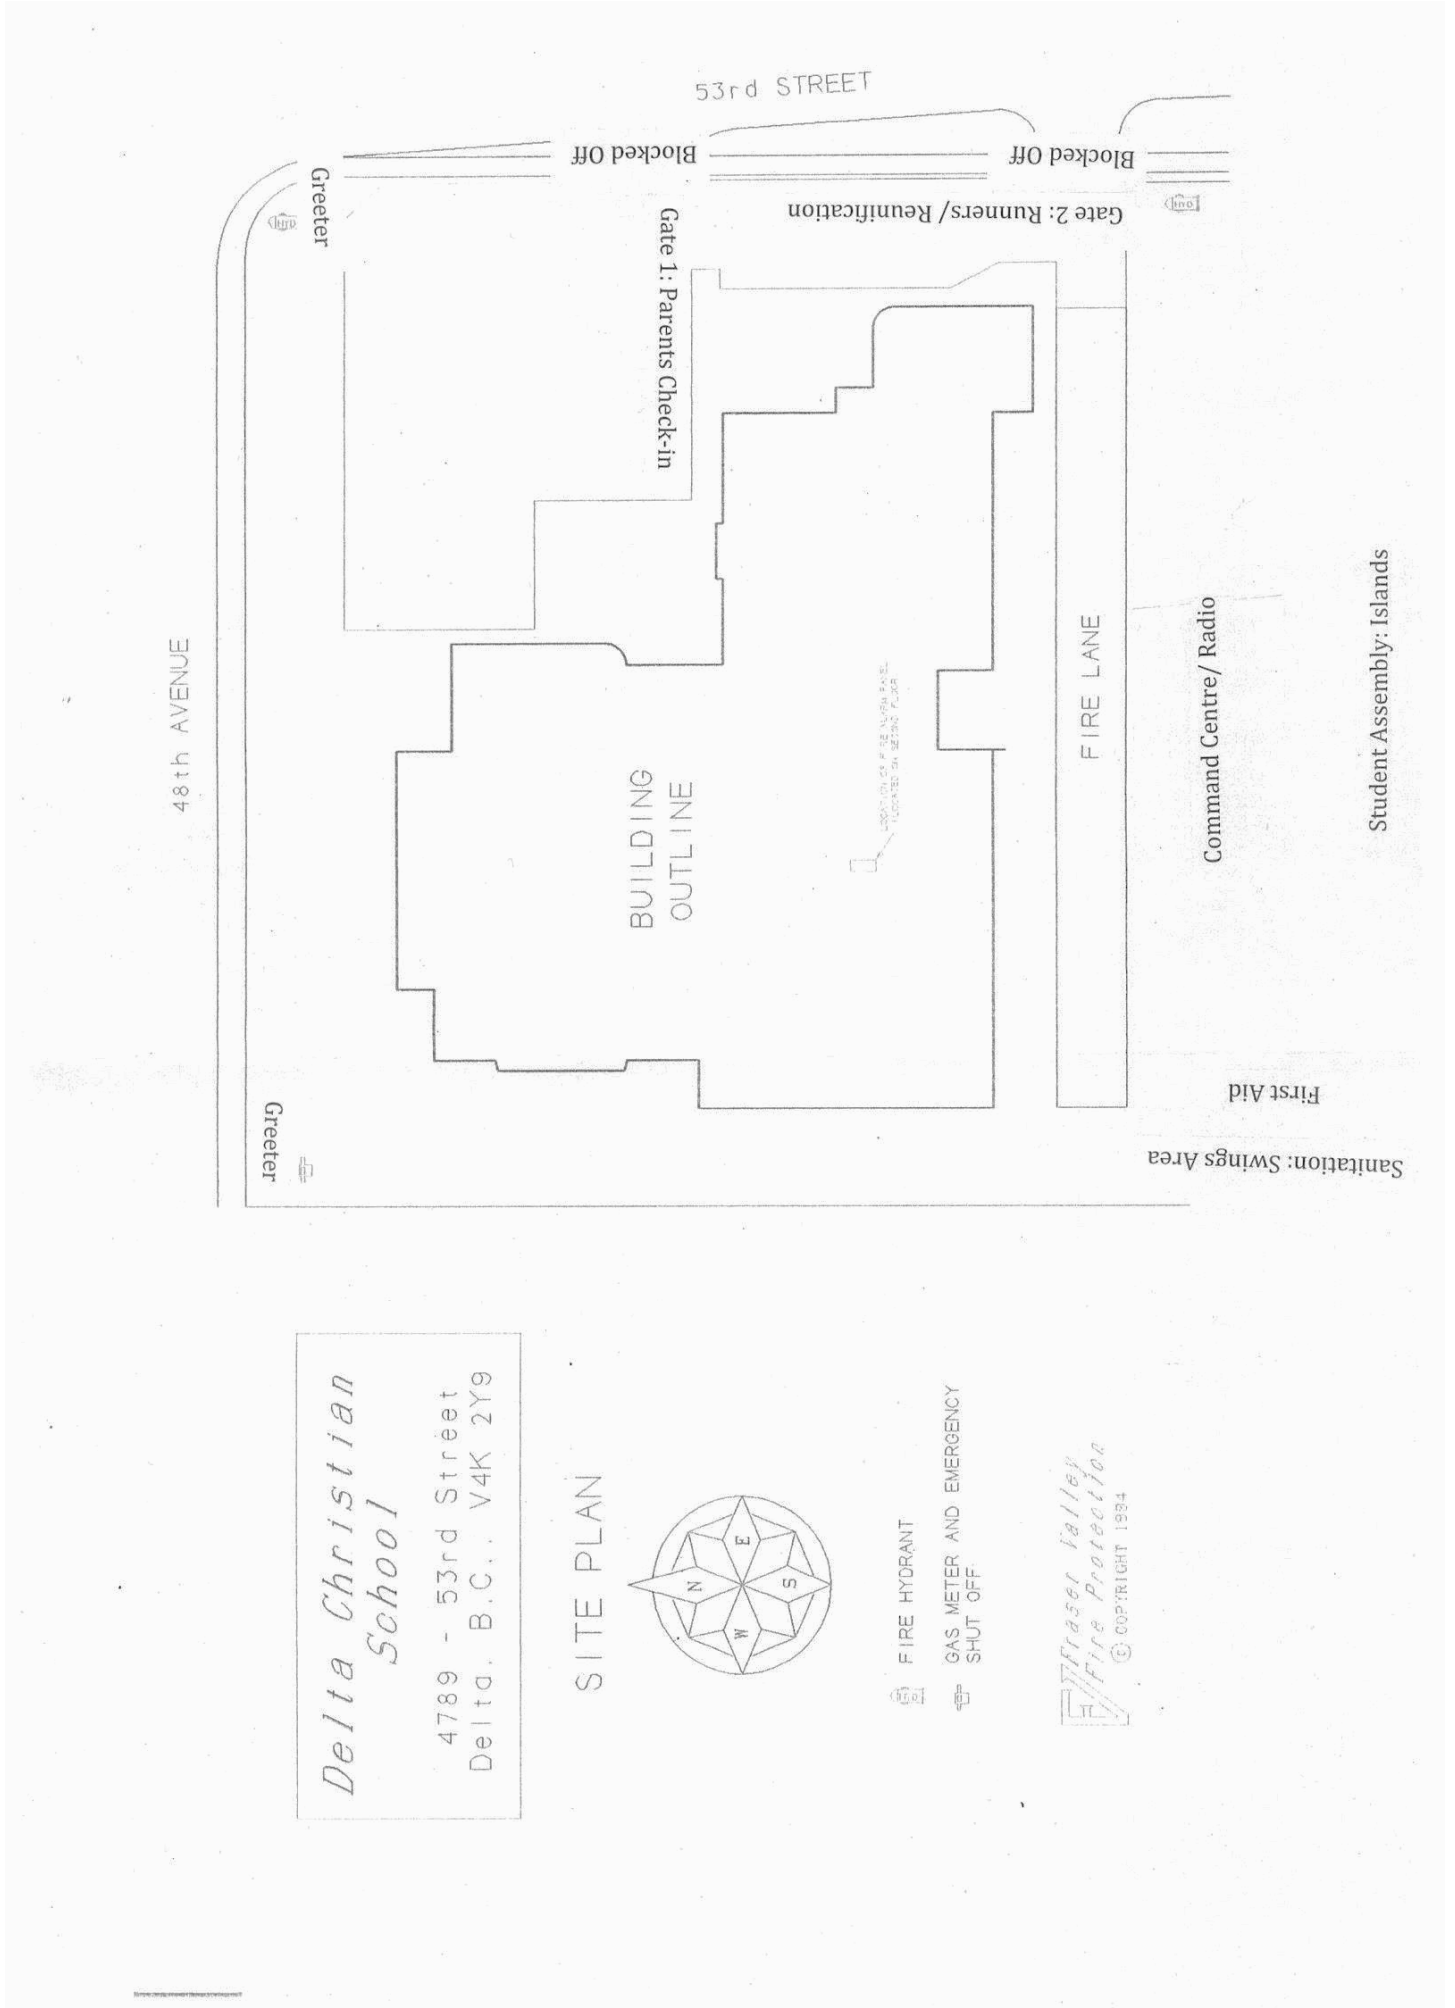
53rd STREET

Blocked Off

Blocked Off

Greeter

Gate 2: Runners/ Reunification

Gate 1: Parents Check-in

48th AVENUE

BUILDING OUTLINE

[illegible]

FIRE LANE

Command Centre/ Radio

Student Assembly: Islands

Greeter

First Aid

Sanitation: Swings Area

Delta Christian School

4789 - 53rd Street
Delta, B.C., V4K 2Y9

SITE PLAN

N
E
S
W

FIRE HYDRANT

GAS METER AND EMERGENCY SHUT OFF.

Fraser Valley Fire Protection
© COPYRIGHT 1994